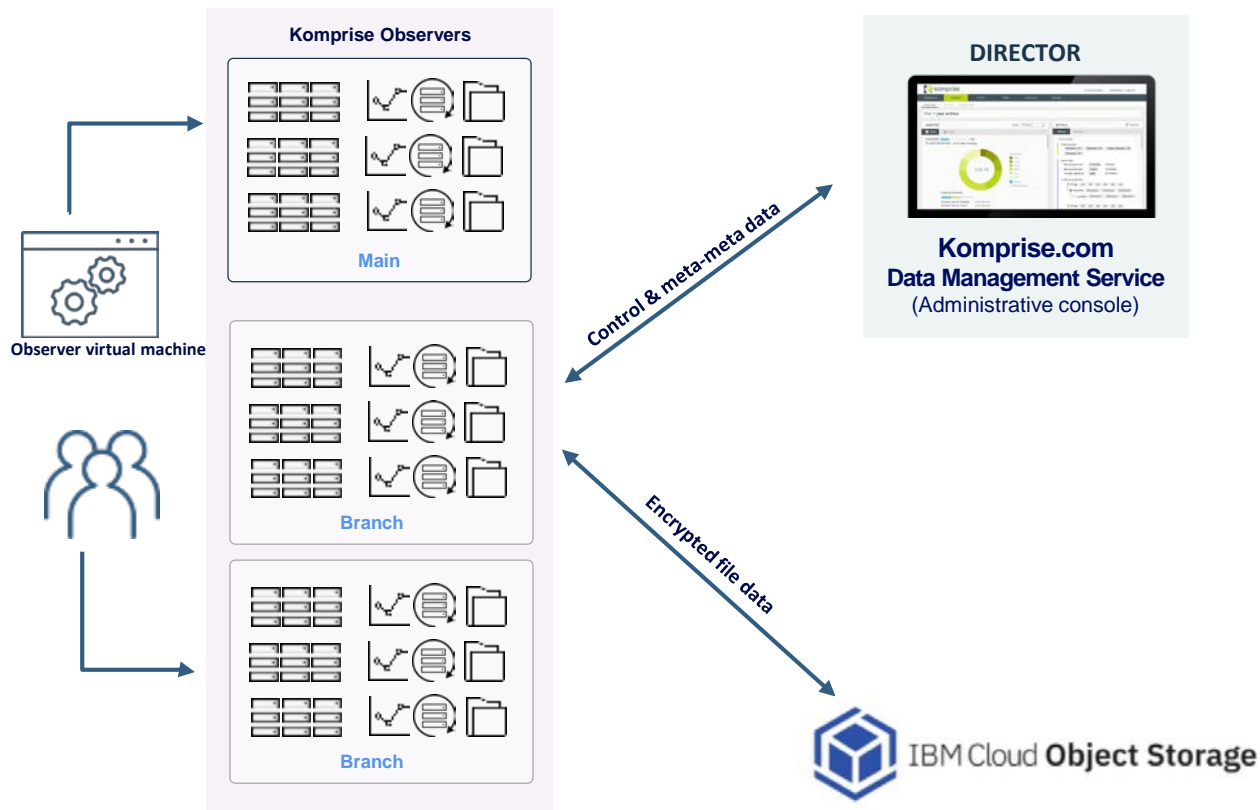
Komprise Observers

Main

Branch

Branch

Observer virtual machine

DIRECTOR

Komprise.com
Data Management Service
(Administrative console)

Control & meta-meta data

Encrypted file data

IBM Cloud Object Storage